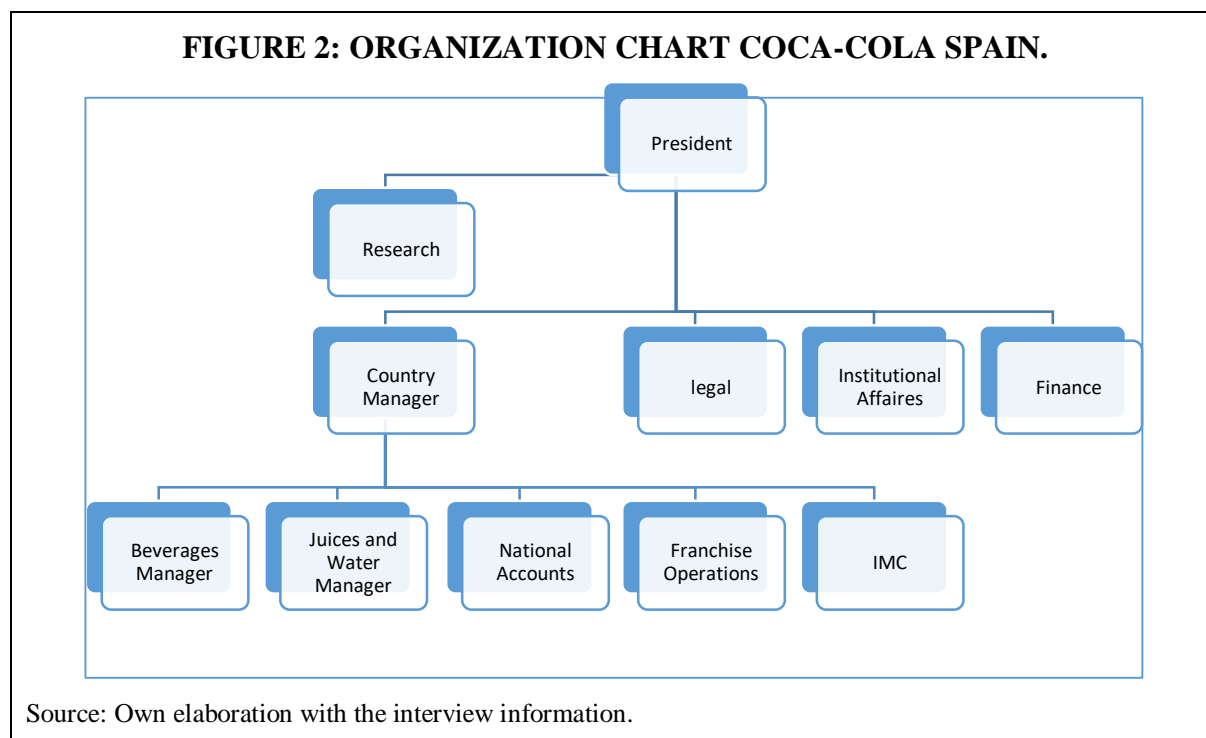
FIGURE 2: ORGANIZATION CHART COCA-COLA SPAIN.

President

Research

Country Manager

legal

Institutional Affaires

Finance

Beverages Manager

Juices and Water Manager

National Accounts

Franchise Operations

IMC

Source: Own elaboration with the interview information.